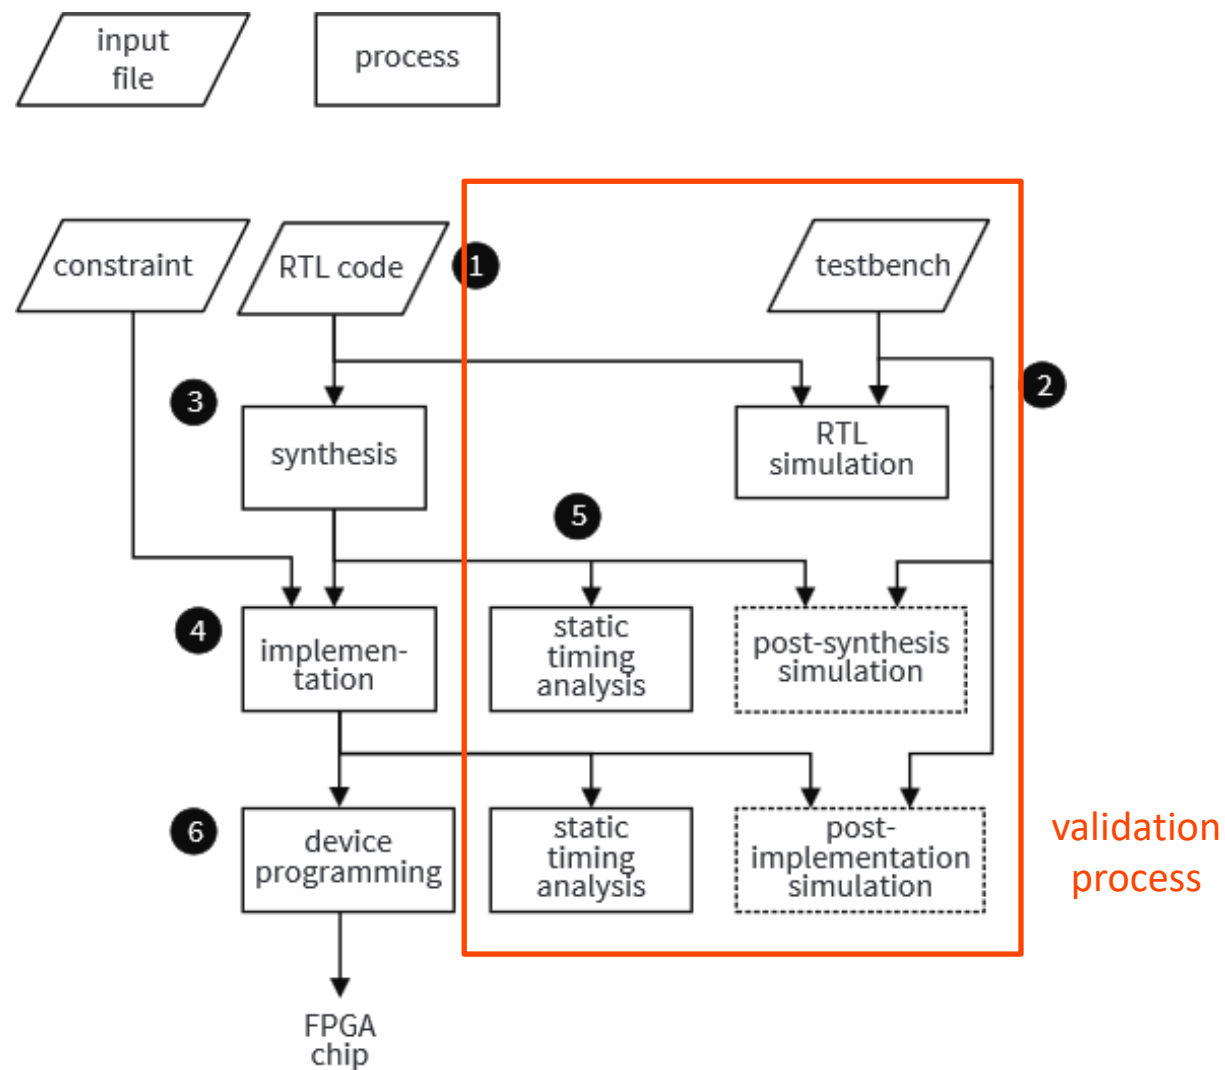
input file

process

constraint

RTL code

1

testbench

2

3

synthesis

RTL simulation

5

4

implementation

static timing analysis

post-synthesis simulation

6

device programming

static timing analysis

post-implementation simulation

validation process

FPGA chip